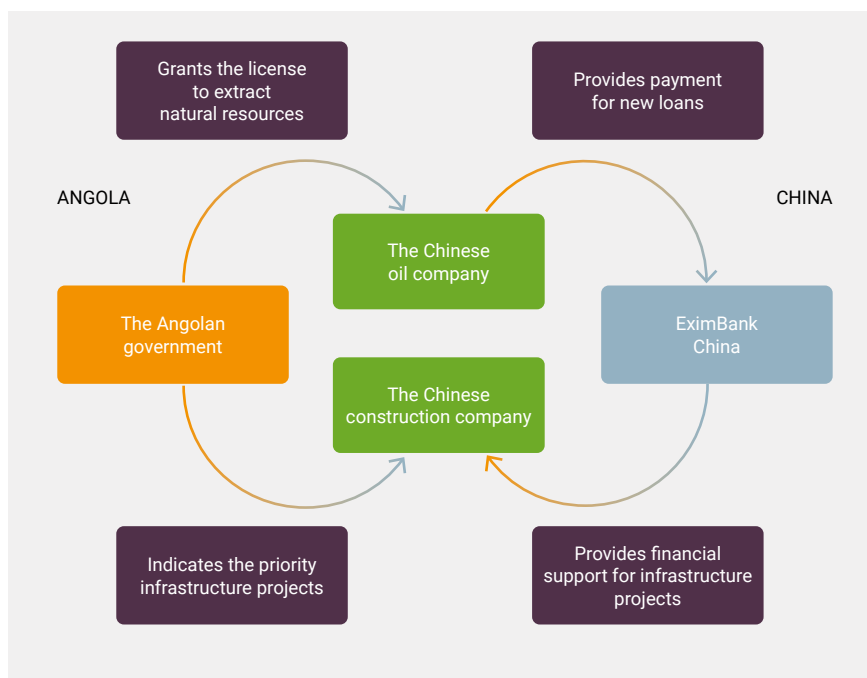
Grants the license to extract natural resources

Provides payment for new loans

ANGOLA

CHINA

The Chinese oil company

The Angolan government

EximBank China

The Chinese construction company

Indicates the priority infrastructure projects

Provides financial support for infrastructure projects